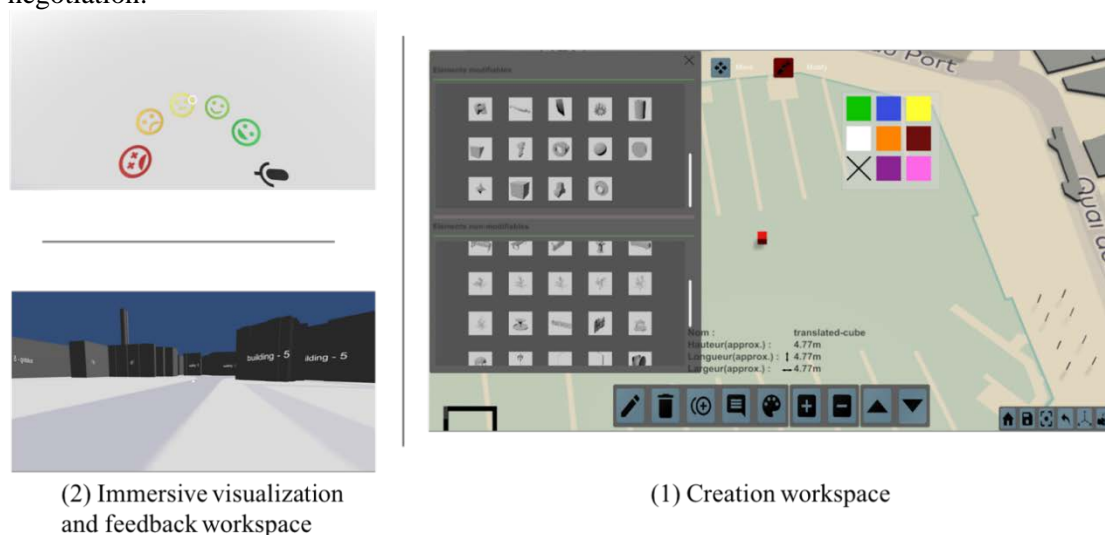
negotiation.

building - 5
ilding - 5

(2) Immersive visualization and feedback workspace

Elements modifiables
Elements non-modifiables
Move
Modify
Port
Quai d
Nom : translated-cube
Hauteur(approx.) : 4.77m
Longueur(approx.) : 4.77m
Largeur(approx.) : 4.77m

(1) Creation workspace